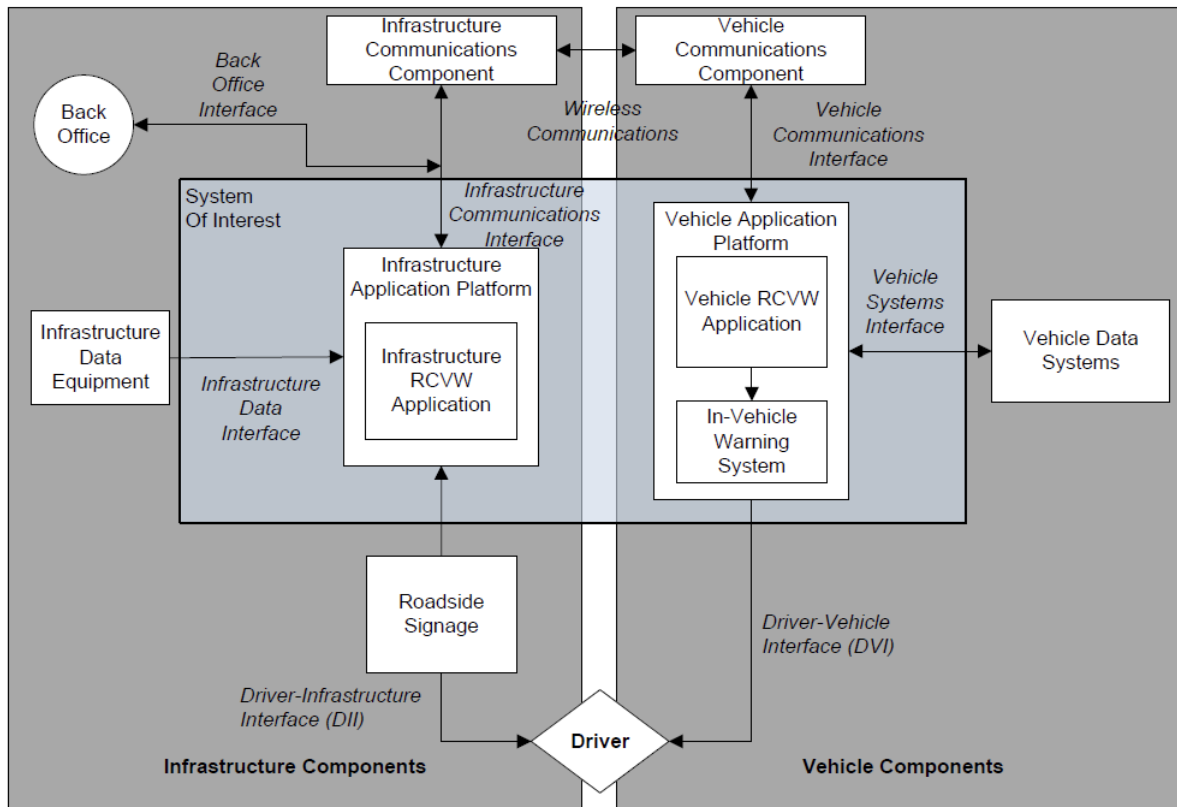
Infrastructure Communications Component

Vehicle Communications Component

Back Office Interface

Back Office

Wireless Communications

Vehicle Communications Interface

System Of Interest

Infrastructure Communications Interface

Vehicle Application Platform

Infrastructure Application Platform

Vehicle RCVW Application

Vehicle Systems Interface

Infrastructure Data Equipment

Infrastructure RCVW Application

Vehicle Data Systems

Infrastructure Data Interface

In-Vehicle Warning System

Roadside Signage

Driver-Vehicle Interface (DVI)

Driver-Infrastructure Interface (DII)

Driver

Infrastructure Components

Vehicle Components